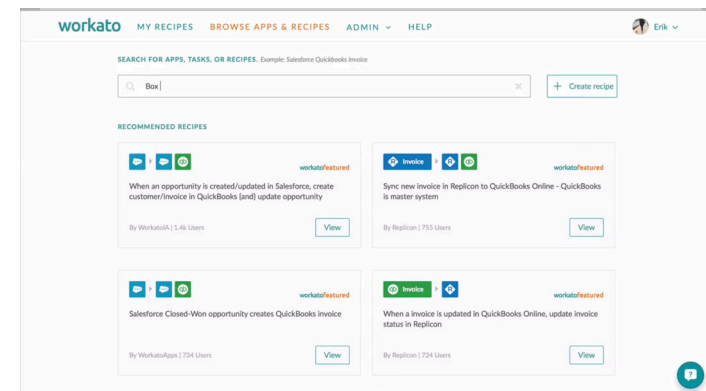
workato MY RECIPES BROWSE APPS & RECIPES ADMIN ⌄ HELP

Erik ⌄

SEARCH FOR APPS, TASKS, OR RECIPES. Example: Salesforce Quickbooks Invoice

Box

+ Create recipe

RECOMMENDED RECIPES

workatofeatured

When an opportunity is created/updated in Salesforce, create customer/invoice in QuickBooks (and) update opportunity

By WorkatoIA | 1.4k Users

View

Invoice

workatofeatured

Sync new invoice in Replicon to QuickBooks Online - QuickBooks is master system

By Replicon | 755 Users

View

workatofeatured

Salesforce Closed-Won opportunity creates QuickBooks invoice

By WorkatoApps | 734 Users

View

Invoice

workatofeatured

When a invoice is updated in QuickBooks Online, update invoice status in Replicon

By Replicon | 724 Users

View